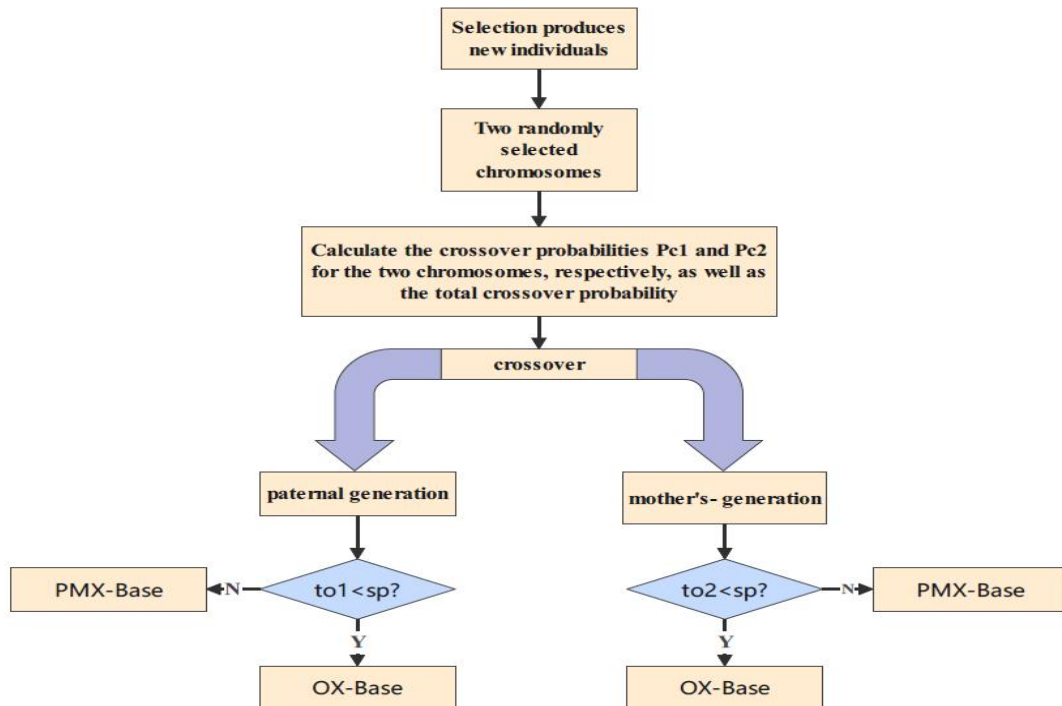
Selection produces new individuals

Two randomly selected chromosomes

Calculate the crossover probabilities Pc1 and Pc2 for the two chromosomes, respectively, as well as the total crossover probability

crossover

paternal generation

mother's- generation

PMX-Base

N

to1<sp?

Y

OX-Base

to2<sp?

N

PMX-Base

Y

OX-Base